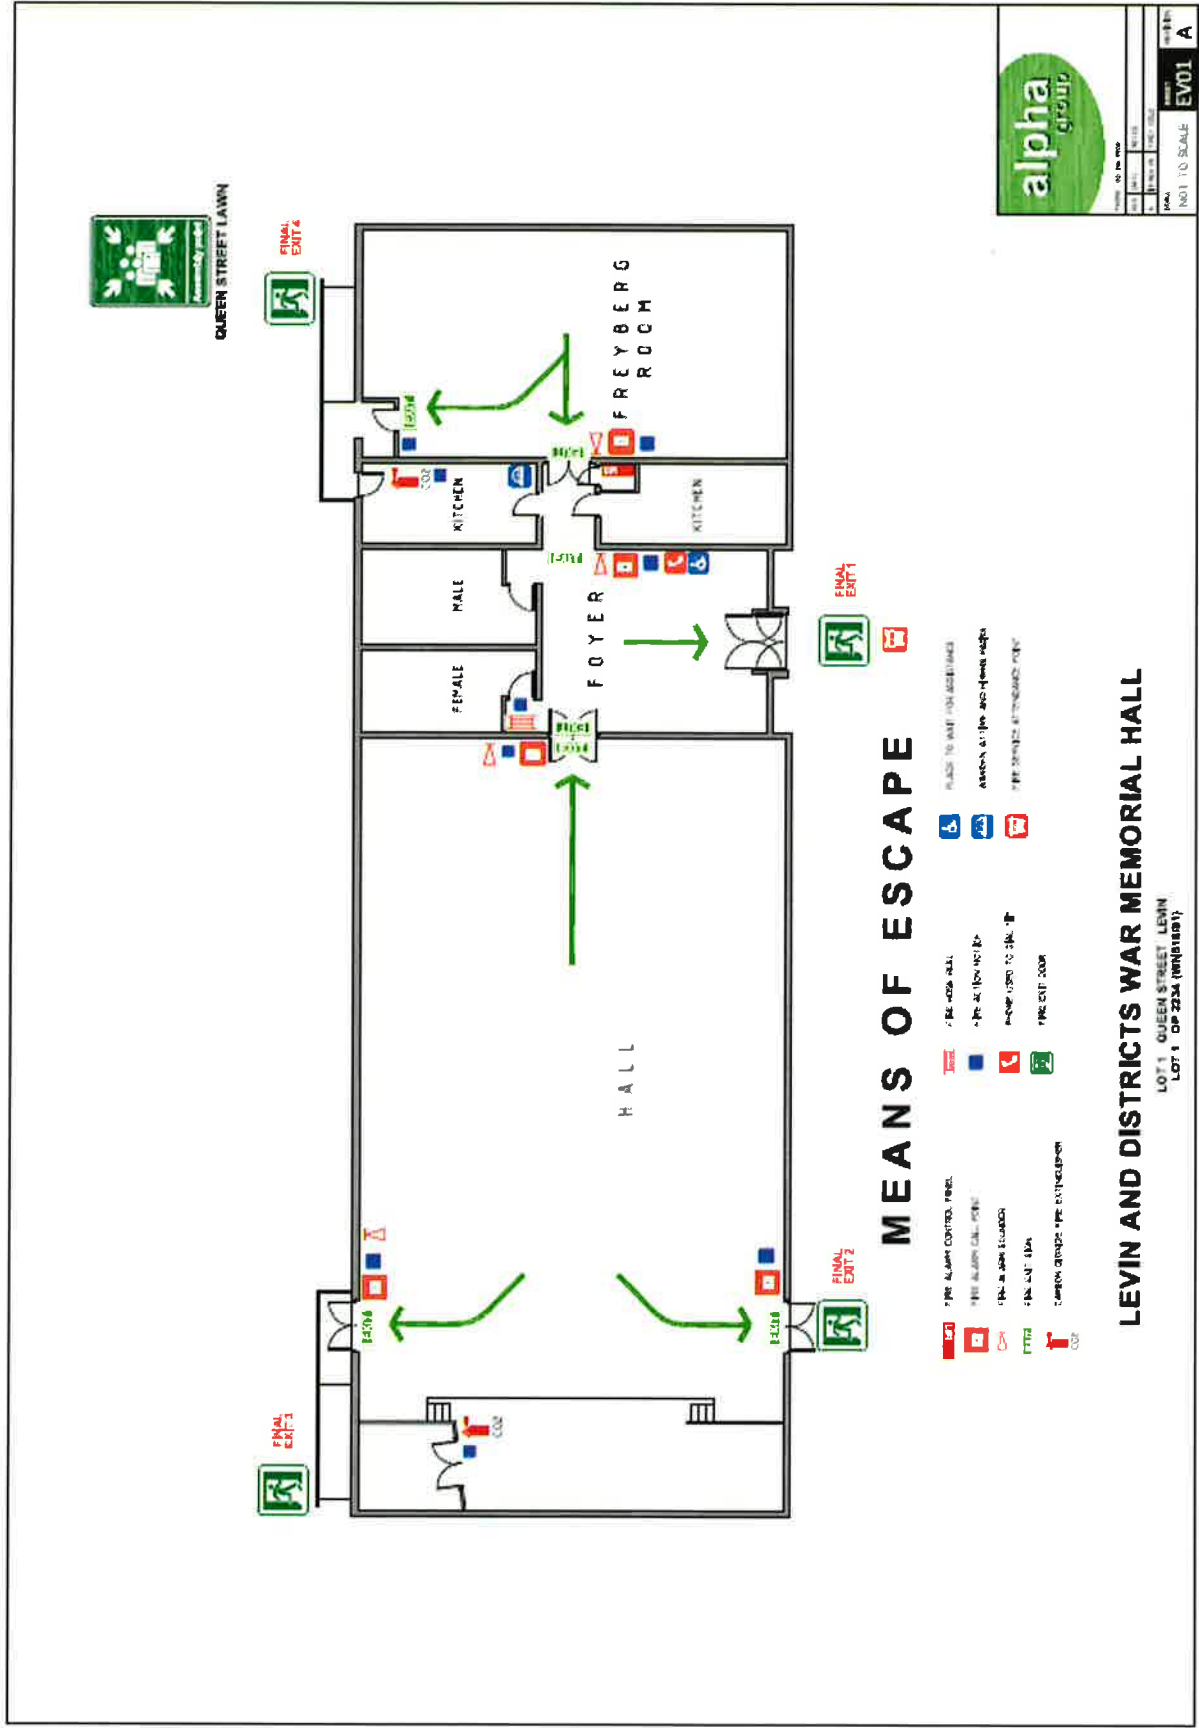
alpha group

NOT TO SCALE

EV01

A

QUEEN STREET LAWN

Assembly point

FINAL EXIT 4

FREYBERG ROOM

KITCHEN

CO2

KITCHEN

MALE

FEMALE

FOYER

FINAL EXIT 1

HALL

FINAL EXIT 2

FINAL EXIT 3

CO2

MEANS OF ESCAPE

FIRE ALARM CONTROL PANEL
FIRE ALARM CALL POINT
FIRE ALARM SOUNDER
FINAL EXIT SIGN
CARBON DIOXIDE FIRE EXTINGUISHER

FIRE HOSE REEL
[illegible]
PHONE USED TO DIAL 111
FIRE EXIT DOOR

PLACE TO WAIT FOR ASSISTANCE
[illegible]
FIRE SERVICE ATTENDANCE POINT

LEVIN AND DISTRICTS WAR MEMORIAL HALL

LOT 1 QUEEN STREET, LEVIN
LOT 1 DP 2234 (WN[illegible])